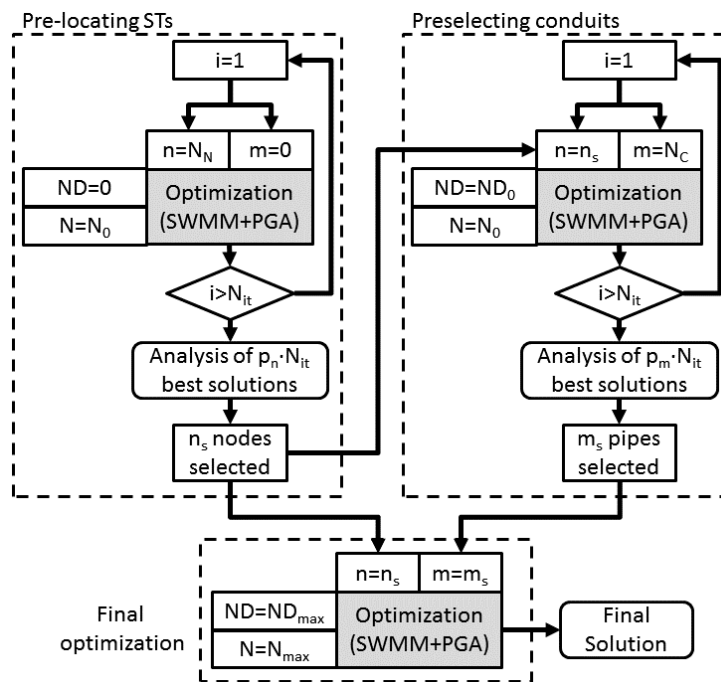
Pre-locating STs

i=1

$n=N_N$

m=0

ND=0

Optimization (SWMM+PGA)

$N=N_0$

$i>N_{it}$

Analysis of $p_n \cdot N_{it}$ best solutions

$n_s$ nodes selected

Preselecting conduits

i=1

$n=n_s$

$m=N_C$

$ND=ND_0$

Optimization (SWMM+PGA)

$N=N_0$

$i>N_{it}$

Analysis of $p_m \cdot N_{it}$ best solutions

$m_s$ pipes selected

Final optimization

$n=n_s$

$m=m_s$

$ND=ND_{max}$

Optimization (SWMM+PGA)

$N=N_{max}$

Final Solution